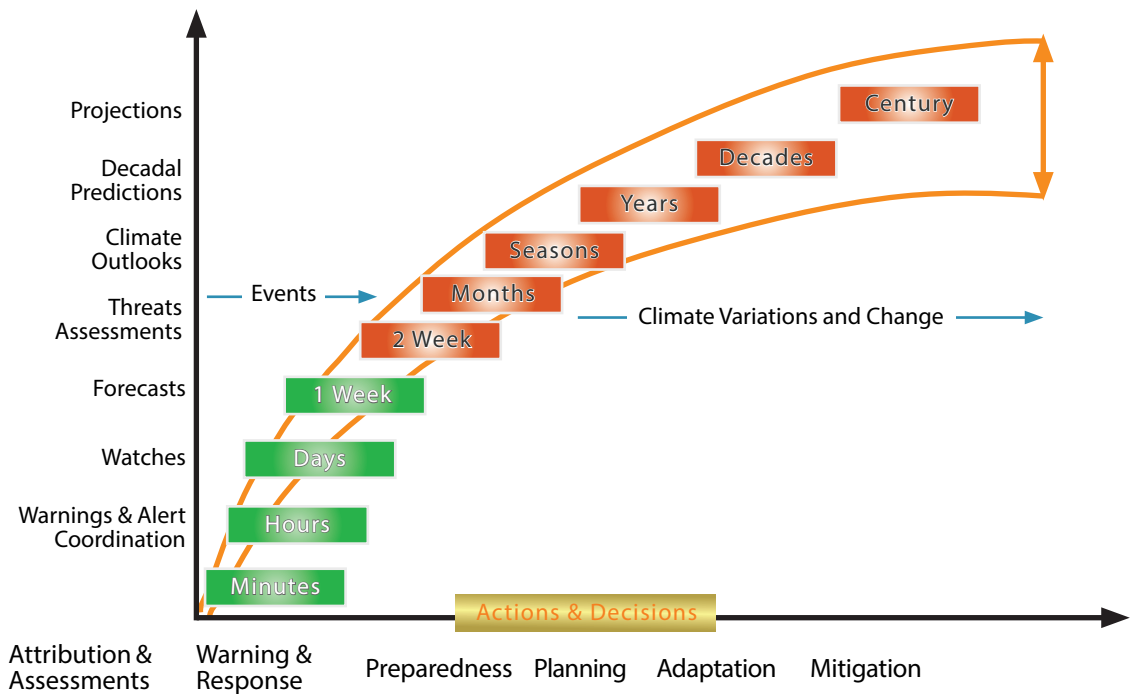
Projections

Decadal Predictions

Climate Outlooks

Threats Assessments

Forecasts

Watches

Warnings & Alert Coordination

Century

Decades

Years

Seasons

Events

Months

2 Week

Climate Variations and Change

1 Week

Days

Hours

Minutes

Actions & Decisions

Attribution & Assessments

Warning & Response

Preparedness

Planning

Adaptation

Mitigation